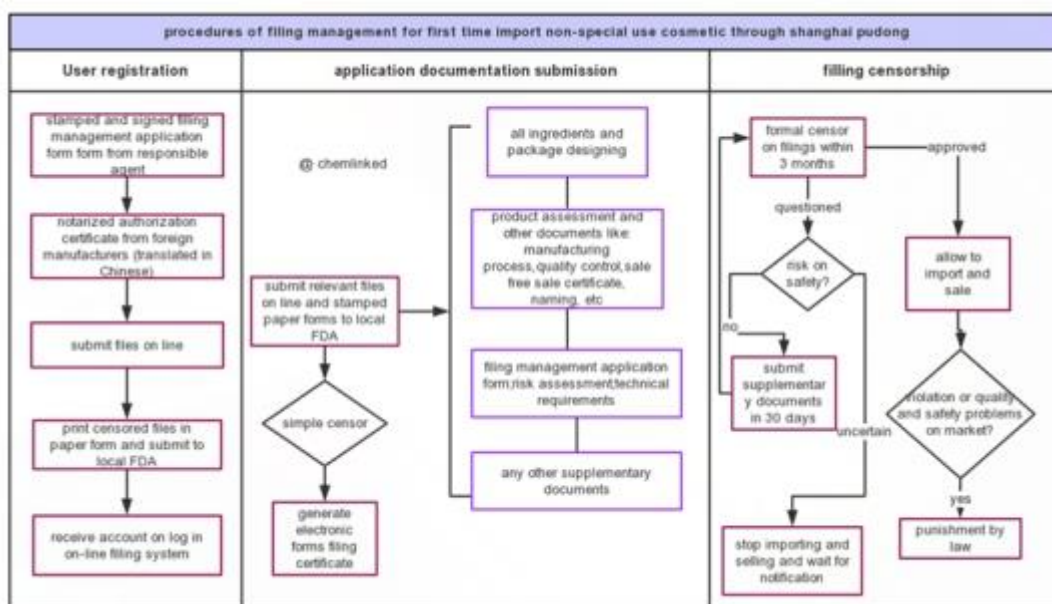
procedures of filing management for first time import non-special use cosmetic through shanghai pudong

User registration

stamped and signed filing management application form form from responsible agent

notarized authorization certificate from foreign manufacturers (translated in Chinese)

submit files on line

print censored files in paper form and submit to local FDA

receive account on log in on-line filing system

application documentation submission

@ chemlinked

submit relevant files on line and stamped paper forms to local FDA

simple censor

generate electronic forms filing certificate

all ingredients and package designing

product assessment and other documents like: manufacturing process,quality control,sale free sale certificate, naming, etc

filing management application form;risk assessment;technical requirements

any other supplementary documents

filling censorship

formal censor on filings within 3 months

approved

questioned

risk on safety?

no

submit supplementar y documents in 30 days

uncertain

stop importing and selling and wait for notification

allow to import and sale

violation or quality and safety problems on market?

yes

punishment by law